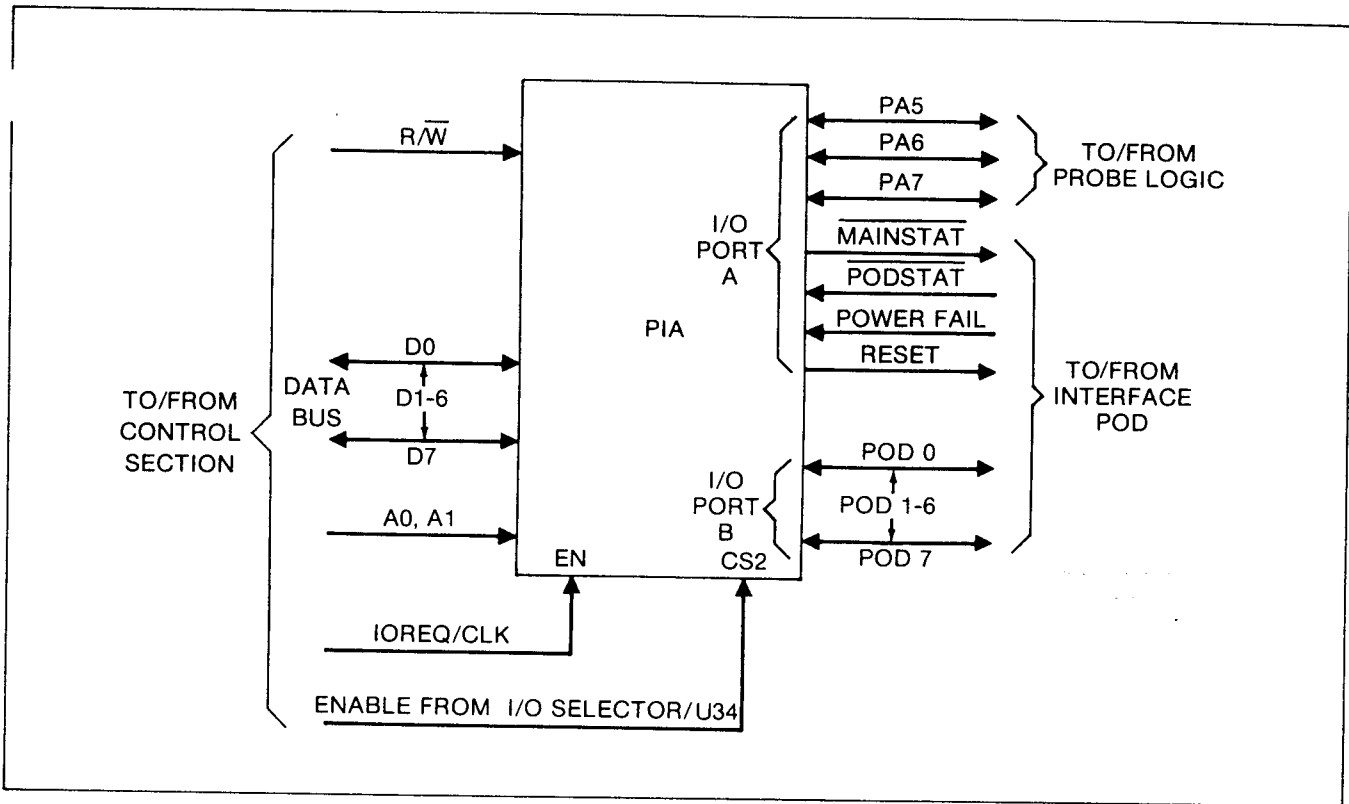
$R/\overline{W}$

TO/FROM CONTROL SECTION

DATA BUS

D0

D1-6

D7

A0, A1

IOREQ/CLK

ENABLE FROM I/O SELECTOR/U34

PIA

EN

CS2

I/O PORT A

I/O PORT B

PA5

PA6

PA7

TO/FROM PROBE LOGIC

$\overline{\text{MAINSTAT}}$

$\overline{\text{PODSTAT}}$

POWER FAIL

RESET

TO/FROM INTERFACE POD

POD 0

POD 1-6

POD 7